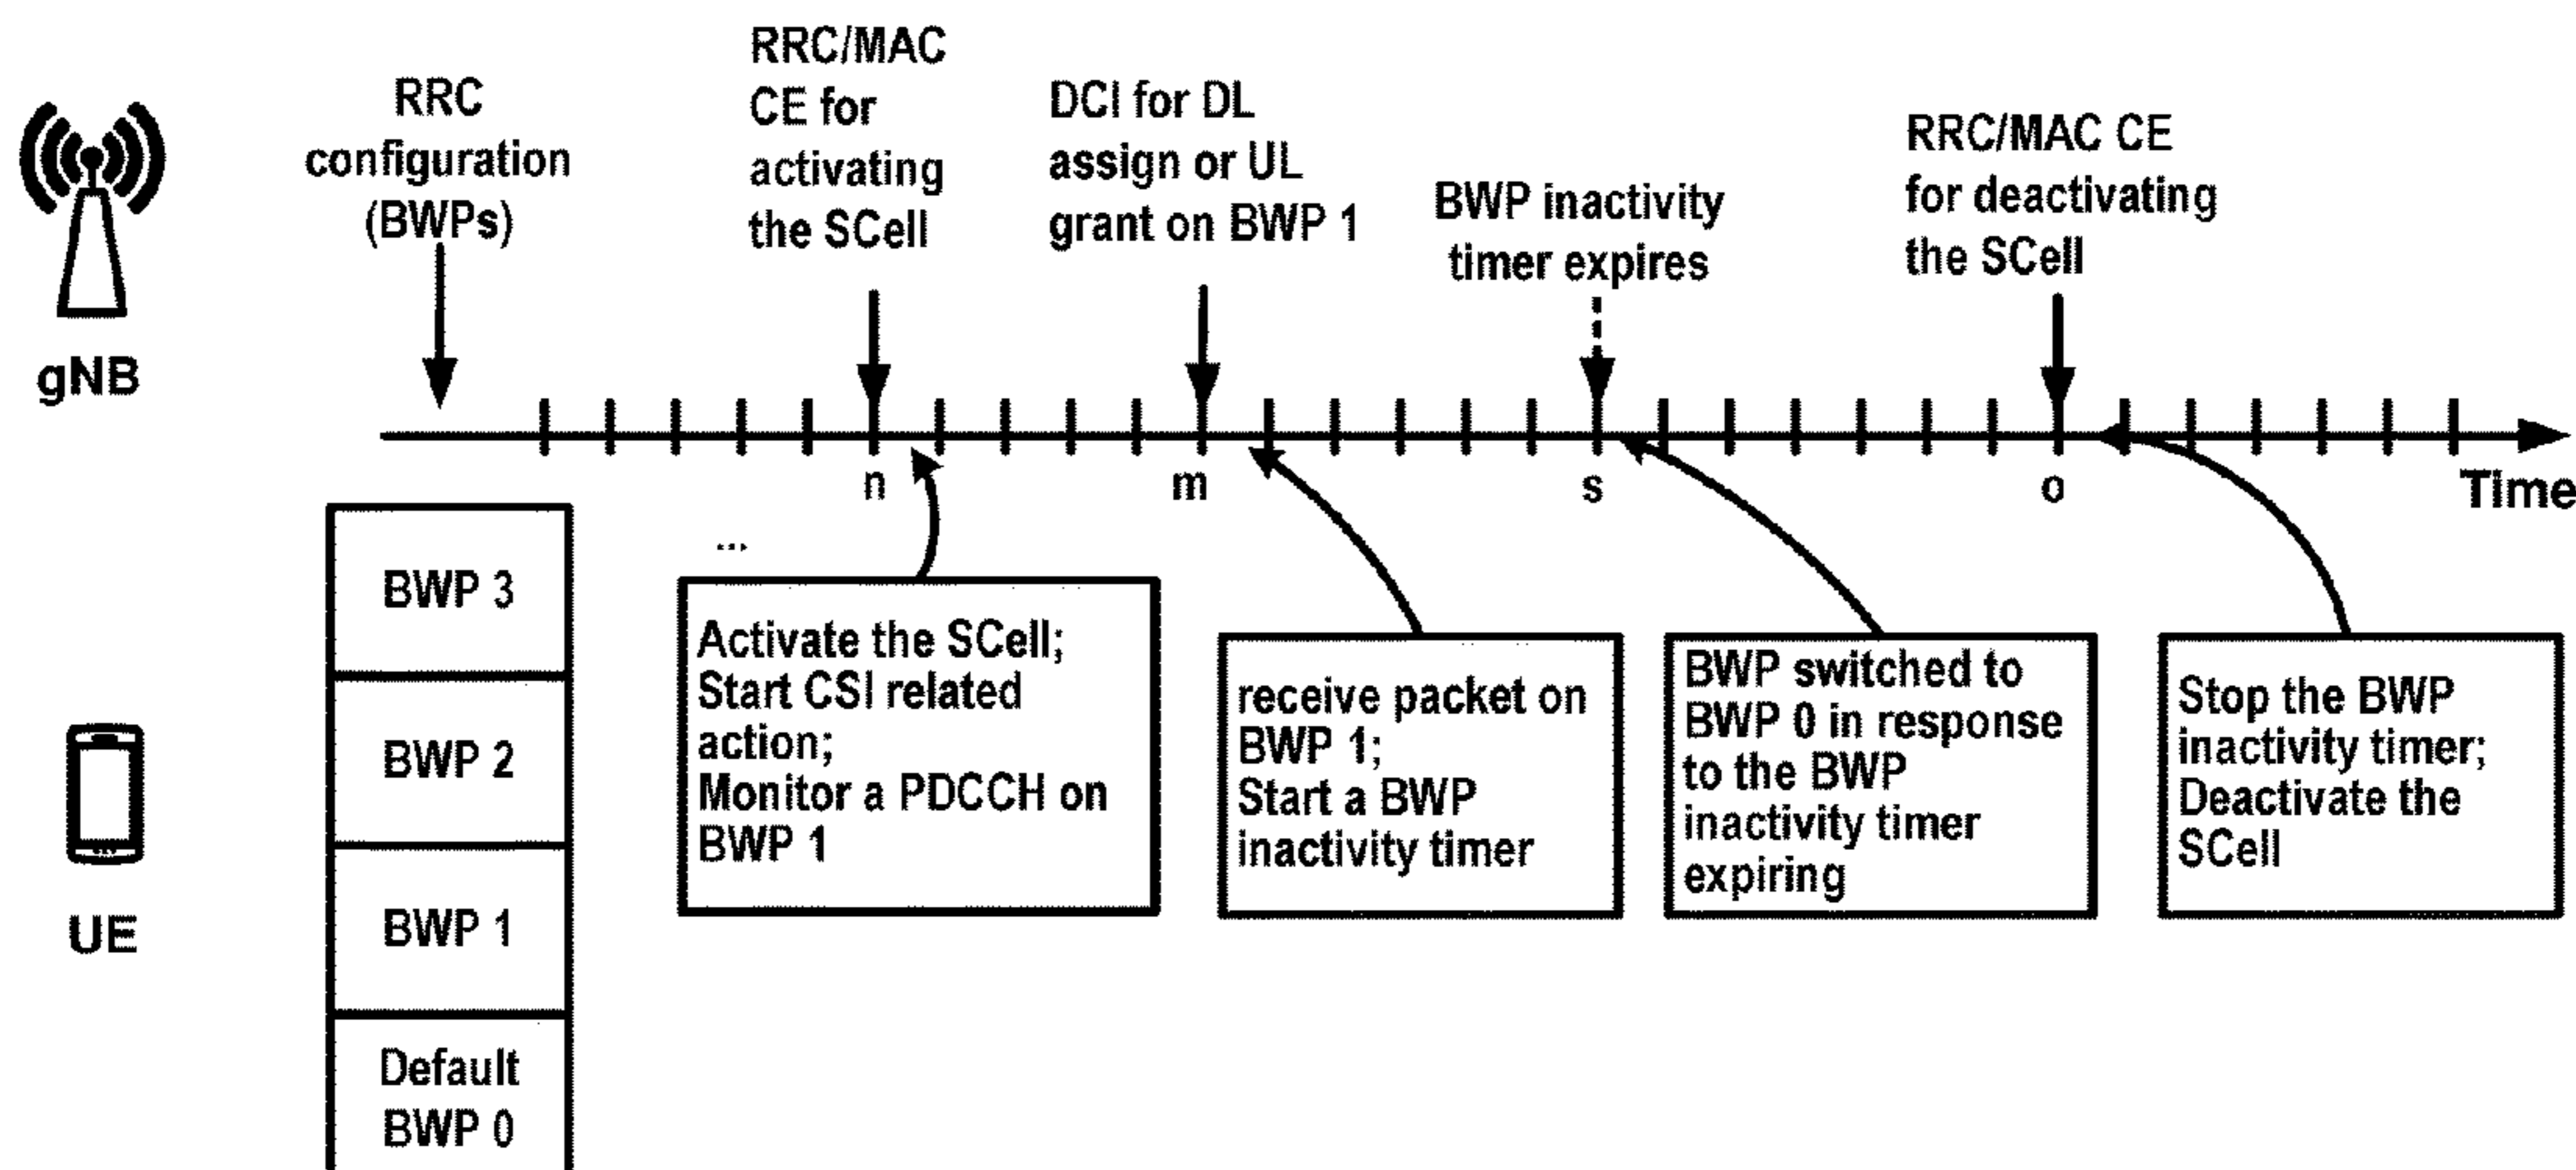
gNB

RRC configuration (BWPs)

RRC/MAC CE for activating the SCell

DCI for DL assign or UL grant on BWP 1

BWP inactivity timer expires

RRC/MAC CE for deactivating the SCell

n

m

s

o

Time

UE

BWP 3

BWP 2

BWP 1

Default BWP 0

...

Activate the SCell; Start CSI related action; Monitor a PDCCH on BWP 1

receive packet on BWP 1; Start a BWP inactivity timer

BWP switched to BWP 0 in response to the BWP inactivity timer expiring

Stop the BWP inactivity timer; Deactivate the SCell